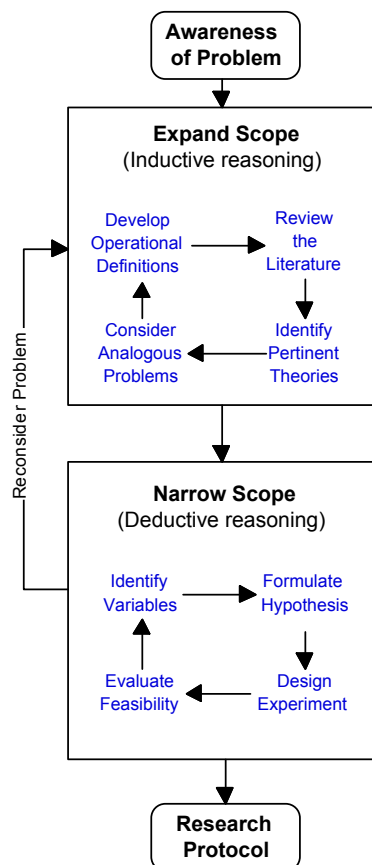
Awareness of Problem

Expand Scope
(Inductive reasoning)

Develop Operational Definitions

Review the Literature

Identify Pertinent Theories

Consider Analogous Problems

Reconsider Problem

Narrow Scope
(Deductive reasoning)

Identify Variables

Formulate Hypothesis

Design Experiment

Evaluate Feasibility

Research Protocol